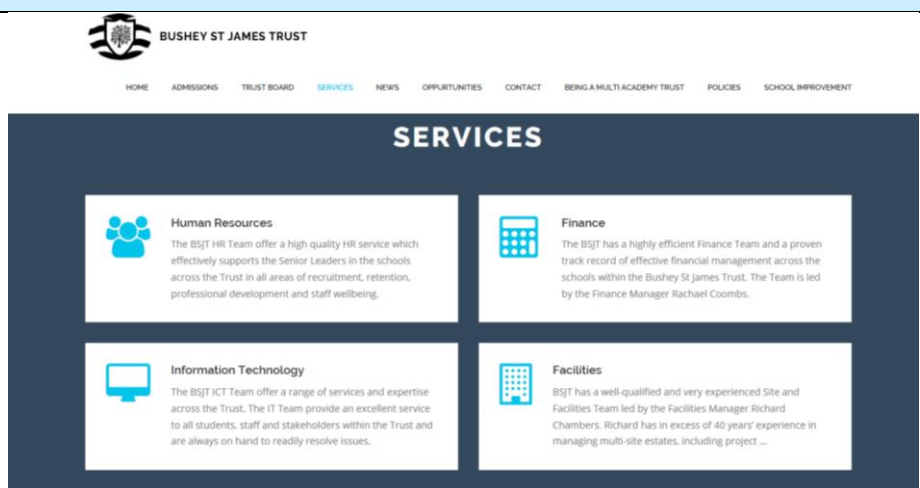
BUSHEY ST JAMES TRUST

HOME ADMISSIONS TRUST BOARD SERVICES NEWS OPPURTUNITIES CONTACT BEING A MULTI ACADEMY TRUST POLICIES SCHOOL IMPROVEMENT

SERVICES

Human Resources

The BSJT HR Team offer a high quality HR service which effectively supports the Senior Leaders in the schools across the Trust in all areas of recruitment, retention, professional development and staff wellbeing.

Finance

The BSJT has a highly efficient Finance Team and a proven track record of effective financial management across the schools within the Bushey St James Trust. The Team is led by the Finance Manager Rachael Coombs.

Information Technology

The BSJT ICT Team offer a range of services and expertise across the Trust. The IT Team provide an excellent service to all students, staff and stakeholders within the Trust and are always on hand to readily resolve issues.

Facilities

BSJT has a well-qualified and very experienced Site and Facilities Team led by the Facilities Manager Richard Chambers. Richard has in excess of 40 years' experience in managing multi-site estates, including project ...